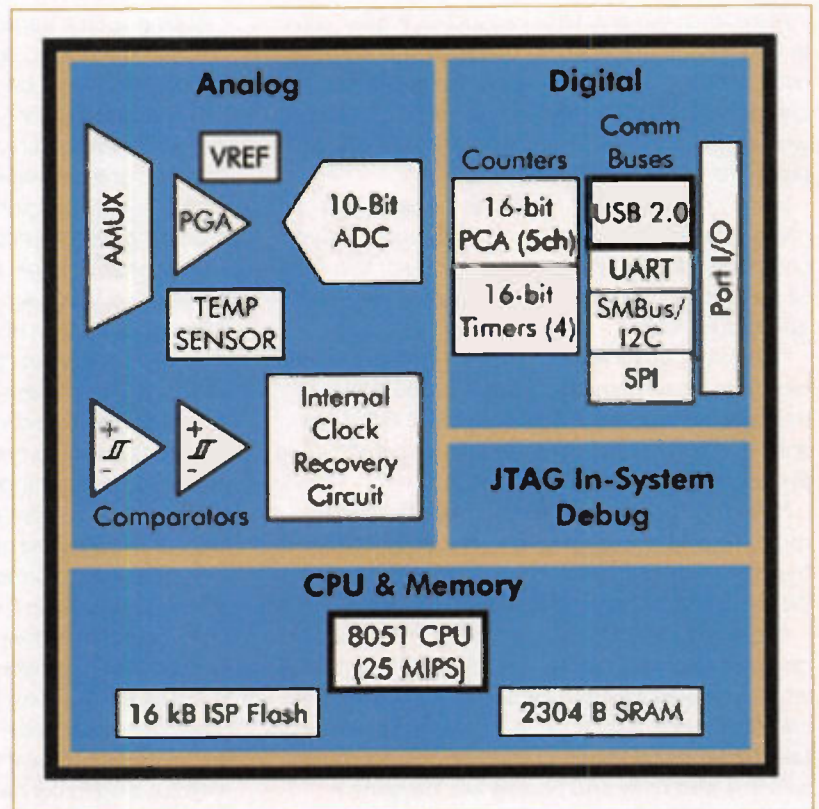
Analog

AMUX

VREF

PGA

10-Bit ADC

TEMP SENSOR

+
-

+
-

Comparators

Internal Clock Recovery Circuit

Digital

Counters

Comm Buses

16-bit PCA (5ch)

16-bit Timers (4)

USB 2.0

UART

SMBus/ I2C

SPI

Port I/O

JTAG In-System Debug

CPU & Memory

8051 CPU (25 MIPS)

16 kB ISP Flash

2304 B SRAM